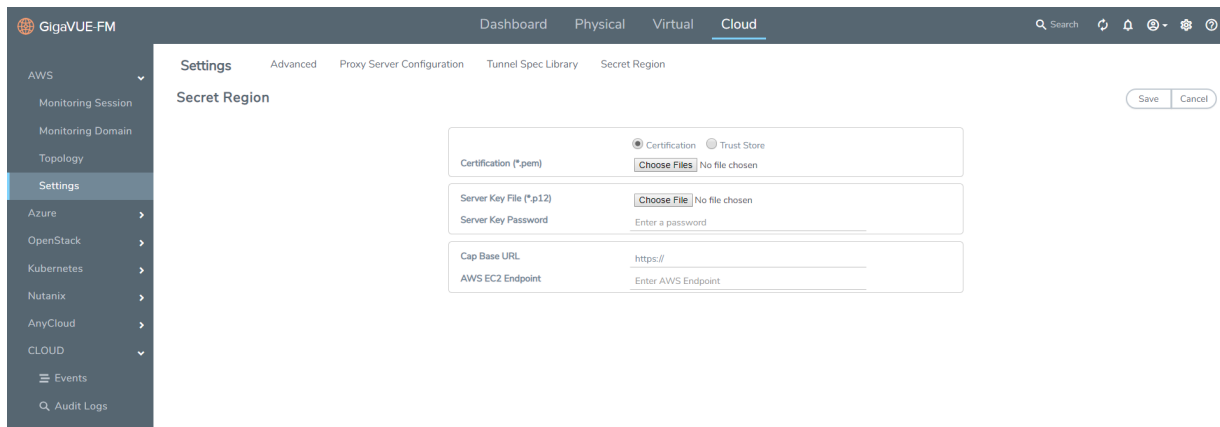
GigaVUE-FM

Dashboard Physical Virtual Cloud

Search

AWS
Monitoring Session
Monitoring Domain
Topology
Settings
Azure
OpenStack
Kubernetes
Nutanix
AnyCloud
CLOUD
Events
Audit Logs

Settings Advanced Proxy Server Configuration Tunnel Spec Library Secret Region

Secret Region

Save Cancel

Certification Trust Store
Certification (*.pem) Choose Files No file chosen

Server Key File (*.p12) Choose File No file chosen
Server Key Password Enter a password

Cap Base URL https://
AWS EC2 Endpoint Enter AWS Endpoint